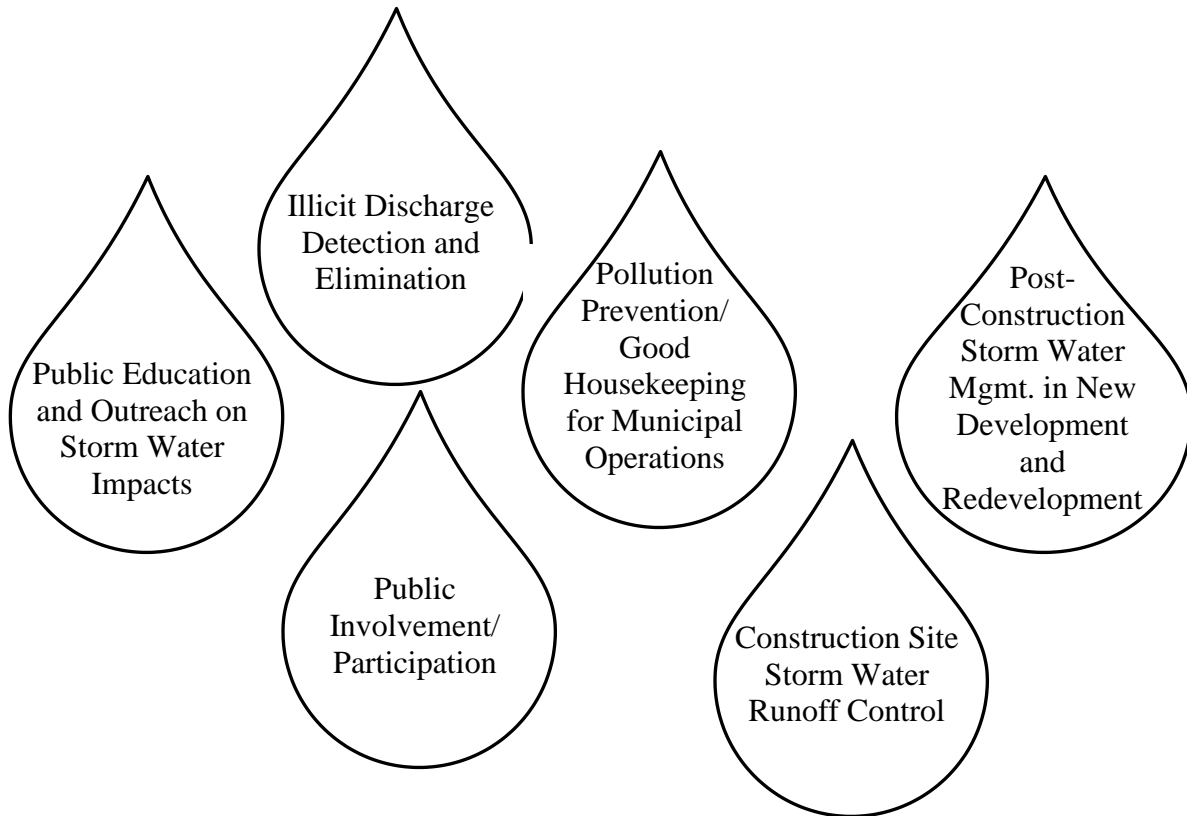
Public Education and Outreach on Storm Water Impacts

Illicit Discharge Detection and Elimination

Public Involvement/ Participation

Pollution Prevention/ Good Housekeeping for Municipal Operations

Construction Site Storm Water Runoff Control

Post-Construction Storm Water Mgmt. in New Development and Redevelopment